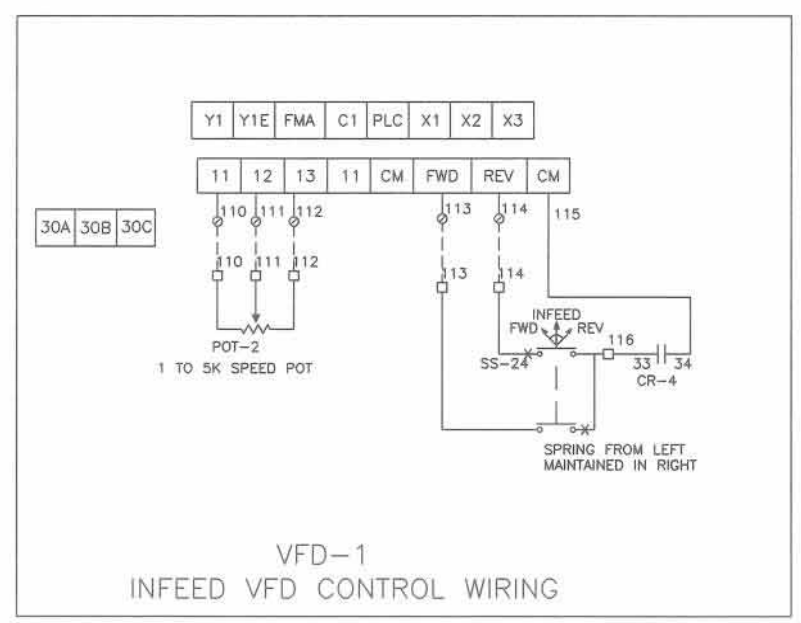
| Y1 | Y1E | FMA | C1 | PLC | X1 | X2 | X3 |
|---|---|---|---|---|---|---|---|

| 11 | 12 | 13 | 11 | CM | FWD | REV | CM |
|---|---|---|---|---|---|---|---|

| 30A | 30B | 30C |
|---|---|---|

110 111 112 113 114 115

110 111 112 113 114

POT-2
1 TO 5K SPEED POT

INFEED
FWD REV
SS-24
116
33 34
CR-4

SPRING FROM LEFT
MAINTAINED IN RIGHT

VFD-1
INFEED VFD CONTROL WIRING